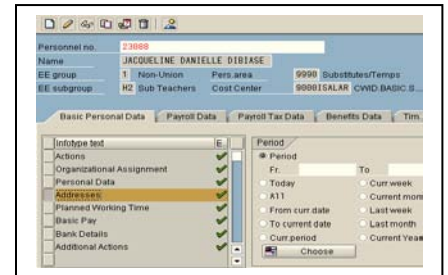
Personnel no. 23088
Name JACQUELINE DANIELLE DIBIASE
EE group 1 Non-Union Pers.area 9990 Substitutes/Temps
EE subgroup H2 Sub Teachers Cost Center 90001SALAR CWID.BASIC.S...

Basic Personal Data | Payroll Data | Payroll Tax Data | Benefits Data | Tim...

| Infotype text | E... |
|---|---|
| Actions | ✔ |
| Organizational Assignment | ✔ |
| Personal Data | ✔ |
| Addresses | ✔ |
| Planned Working Time | ✔ |
| Basic Pay | ✔ |
| Bank Details | ✔ |
| Additional Actions | ✔ |

Period
Period
Fr. To
Today
Curr.week
All
Current mon
From curr.date
Last week
To current date
Last month
Curr.period
Current Yea
Choose